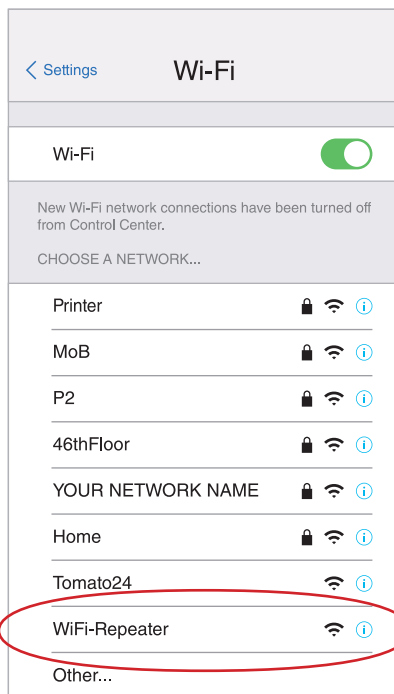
< Settings Wi-Fi

Wi-Fi

New Wi-Fi network connections have been turned off from Control Center.

CHOOSE A NETWORK...

Printer

MoB

P2

46thFloor

YOUR NETWORK NAME

Home

Tomato24

WiFi-Repeater

Other...